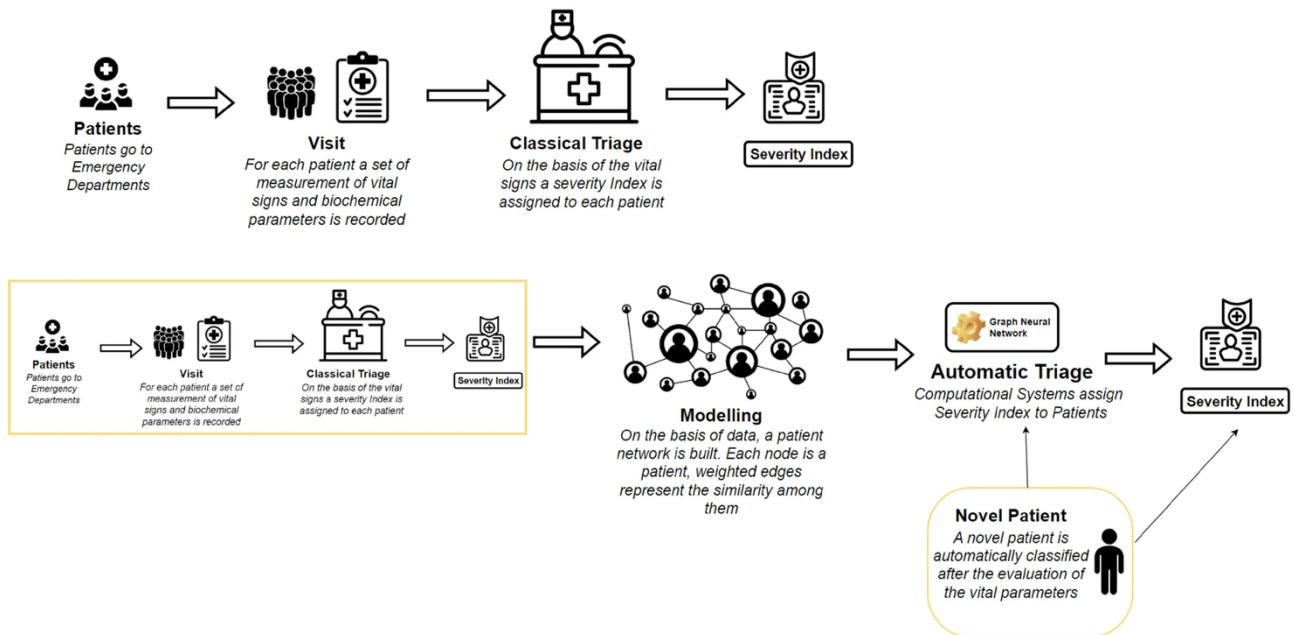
Patients
Patients go to Emergency Departments

Visit
For each patient a set of measurement of vital signs and biochemical parameters is recorded

Classical Triage
On the basis of the vital signs a severity Index is assigned to each patient

Severity Index

Patients
Patients go to Emergency Departments

Visit
For each patient a set of measurement of vital signs and biochemical parameters is recorded

Classical Triage
On the basis of the vital signs a severity Index is assigned to each patient

Severity Index

Modelling
On the basis of data, a patient network is built. Each node is a patient, weighted edges represent the similarity among them

Graph Neural Network

Automatic Triage
Computational Systems assign Severity Index to Patients

Severity Index

Novel Patient
A novel patient is automatically classified after the evaluation of the vital parameters